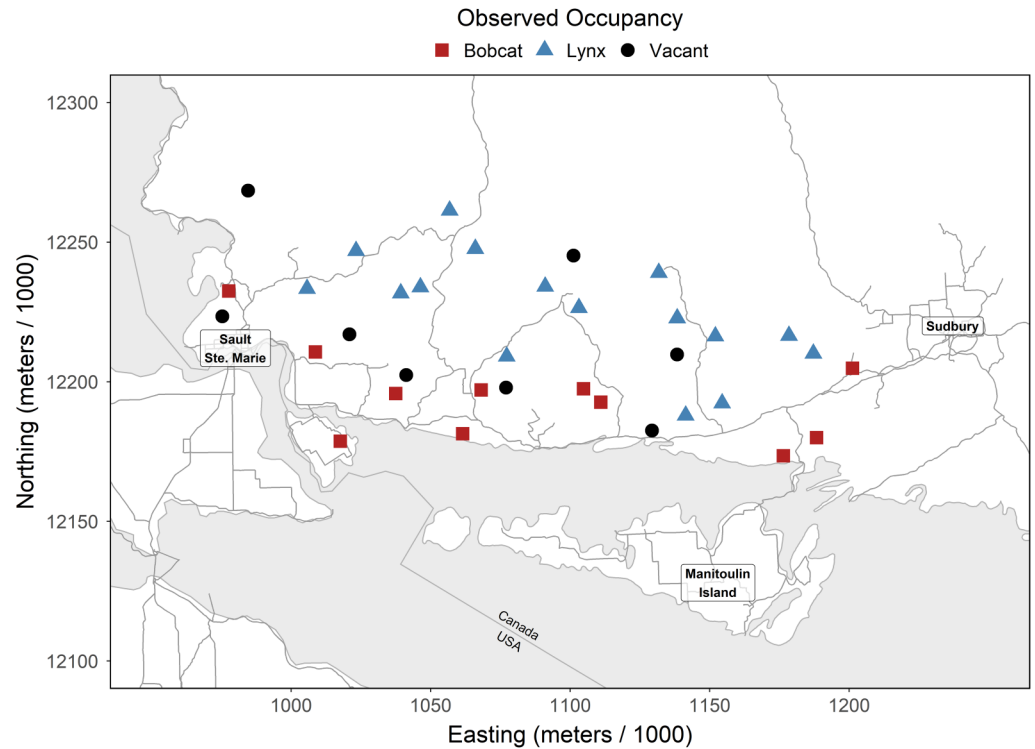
Observed Occupancy
Bobcat Lynx Vacant

12300
12250
12200
12150
12100

Northing (meters / 1000)

Sault Ste. Marie
Sudbury
Manitoulin Island
Canada
USA

1000 1050 1100 1150 1200

Easting (meters / 1000)